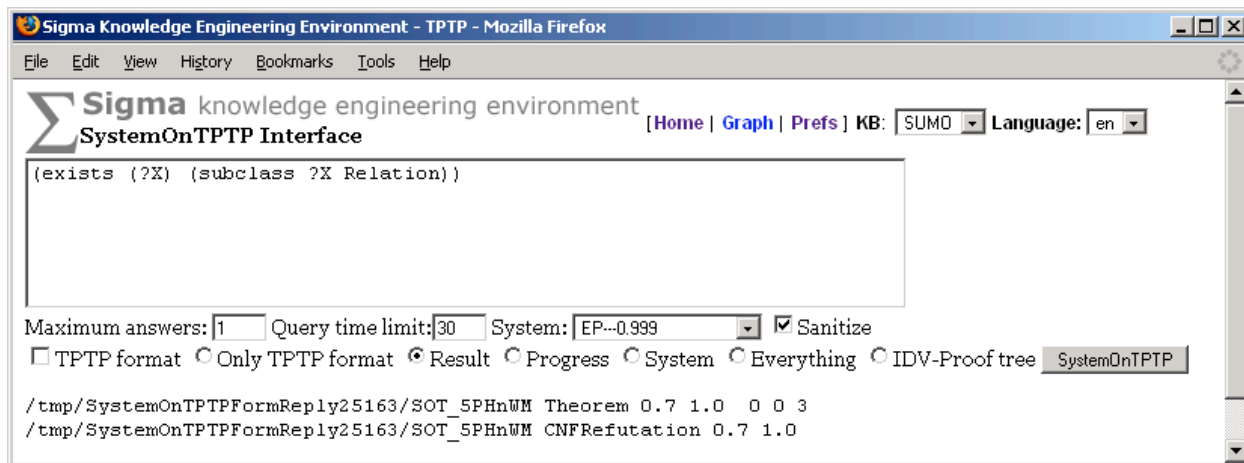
Sigma Knowledge Engineering Environment - TPTP - Mozilla Firefox

File Edit View History Bookmarks Tools Help

Sigma knowledge engineering environment
SystemOnTPTP Interface

[Home | Graph | Prefs ] KB: SUMO Language: en

(exists (?X) (subclass ?X Relation))

Maximum answers: 1 Query time limit: 30 System: EP---0.999 Sanitize

TPTP format Only TPTP format Result Progress System Everything IDV-Proof tree SystemOnTPTP

/tmp/SystemOnTPTPFormReply25163/SOT_5PHnWM Theorem 0.7 1.0 0 0 3
/tmp/SystemOnTPTPFormReply25163/SOT_5PHnWM CNFRefutation 0.7 1.0